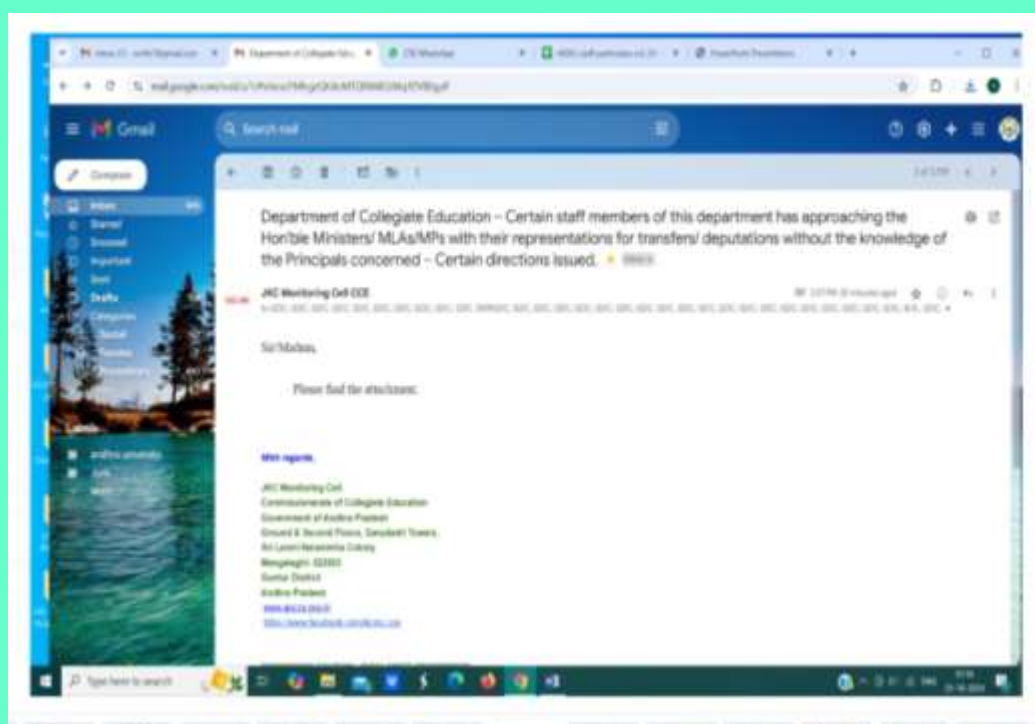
Gmail

Search mail

Compose

Inbox

Starred

Snoozed

Important

Sent

Drafts

Categories

Social

Updates

Department of Collegiate Education – Certain staff members of this department has approaching the Hon'ble Ministers/ MLAs/MPs with their representations for transfers/ deputations without the knowledge of the Principals concerned – Certain directions issued.

JKC Monitoring Cell CCE

Sir/Madam,

Please find the attachment.

With regards,

JKC Monitoring Cell
Commissionerate of Collegiate Education
Government of Andhra Pradesh
Ground & Second Floors, Sanjeevini Towers
Sri Laxmi Narasimha Colony
Mangalagiri, 522503
Guntur District
Andhra Pradesh

Type here to search